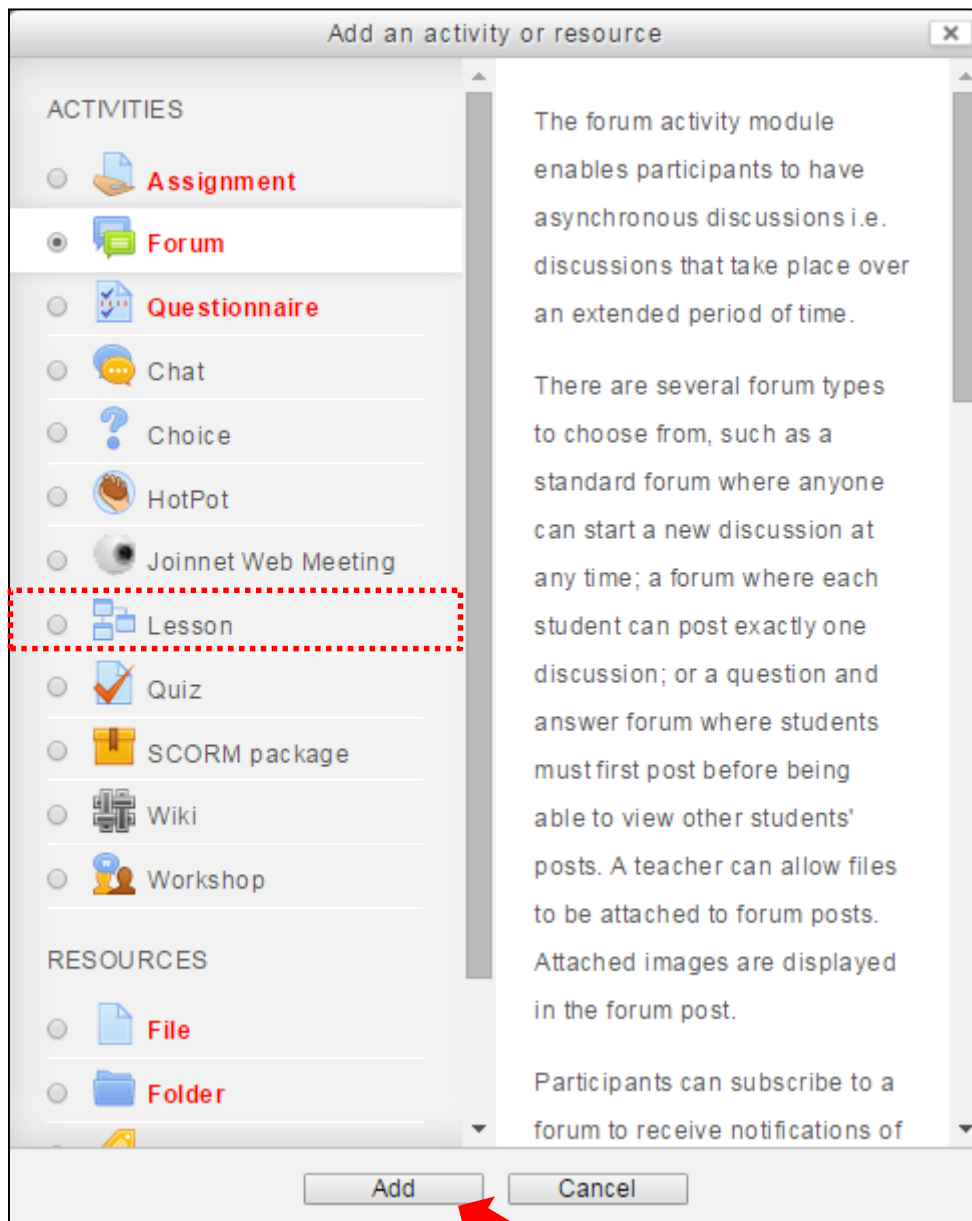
Add an activity or resource

ACTIVITIES

Assignment

Forum

Questionnaire

Chat

Choice

HotPot

Joinnet Web Meeting

Lesson

Quiz

SCORM package

Wiki

Workshop

RESOURCES

File

Folder

The forum activity module enables participants to have asynchronous discussions i.e. discussions that take place over an extended period of time.

There are several forum types to choose from, such as a standard forum where anyone can start a new discussion at any time; a forum where each student can post exactly one discussion; or a question and answer forum where students must first post before being able to view other students' posts. A teacher can allow files to be attached to forum posts. Attached images are displayed in the forum post.

Participants can subscribe to a forum to receive notifications of

Add

Cancel